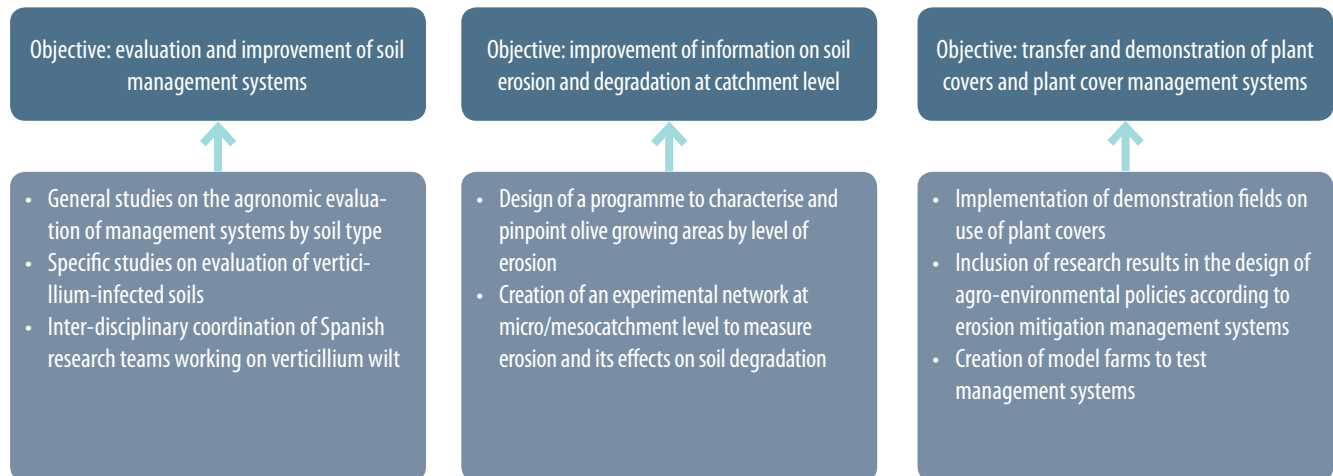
Objective: evaluation and improvement of soil management systems

- General studies on the agronomic evaluation of management systems by soil type
- Specific studies on evaluation of verticillium-infected soils
- Inter-disciplinary coordination of Spanish research teams working on verticillium wilt

Objective: improvement of information on soil erosion and degradation at catchment level

- Design of a programme to characterise and pinpoint olive growing areas by level of erosion
- Creation of an experimental network at micro/mesocatchment level to measure erosion and its effects on soil degradation

Objective: transfer and demonstration of plant covers and plant cover management systems

- Implementation of demonstration fields on use of plant covers
- Inclusion of research results in the design of agro-environmental policies according to erosion mitigation management systems
- Creation of model farms to test management systems